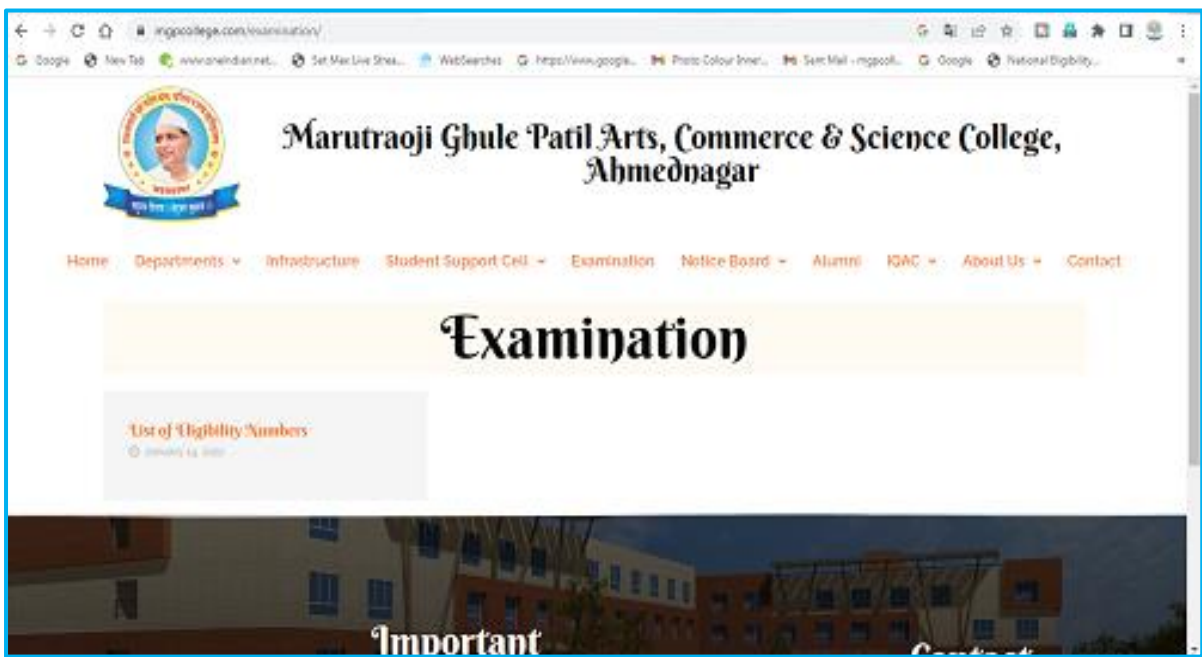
mgpcollege.com/examination/

Google New Tab www.oneindian.net... Set Max Live Strea... WebSearches https://www.google... Photo Colour Inver... Sent Mail - mgpcoll... Google National Eligibility...

Marutraoji Ghule Patil Arts, Commerce & Science College, Ahmednagar

Home Departments Infrastructure Student Support Cell Examination Notice Board Alumni IQAC About Us Contact

Examination

List of Eligibility Numbers
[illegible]

Important

Contact